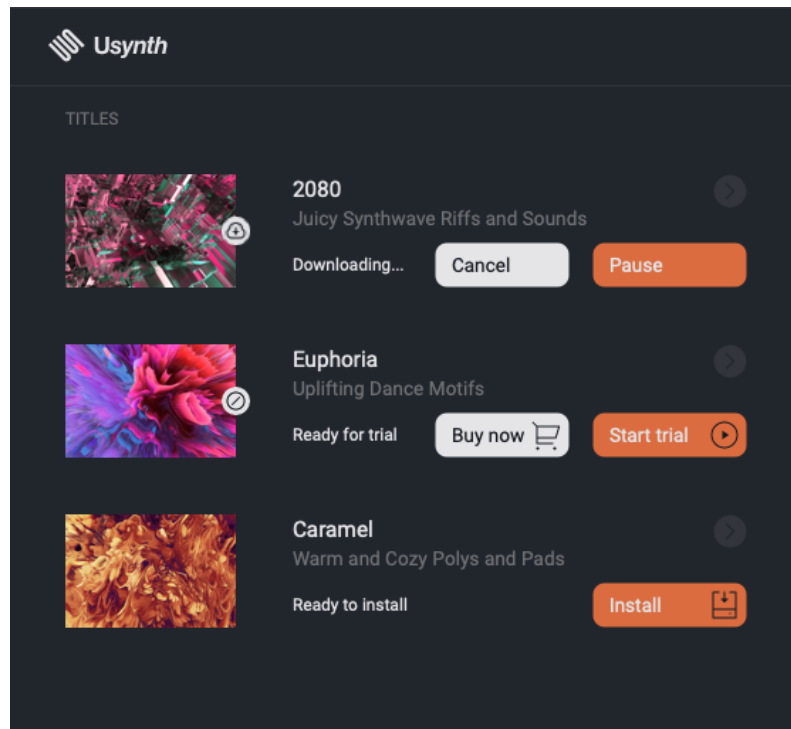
Usynth

TITLES

2080
Juicy Synthwave Riffs and Sounds
Downloading...
Cancel
Pause

Euphoria
Uplifting Dance Motifs
Ready for trial
Buy now
Start trial

Caramel
Warm and Cozy Polys and Pads
Ready to install
Install